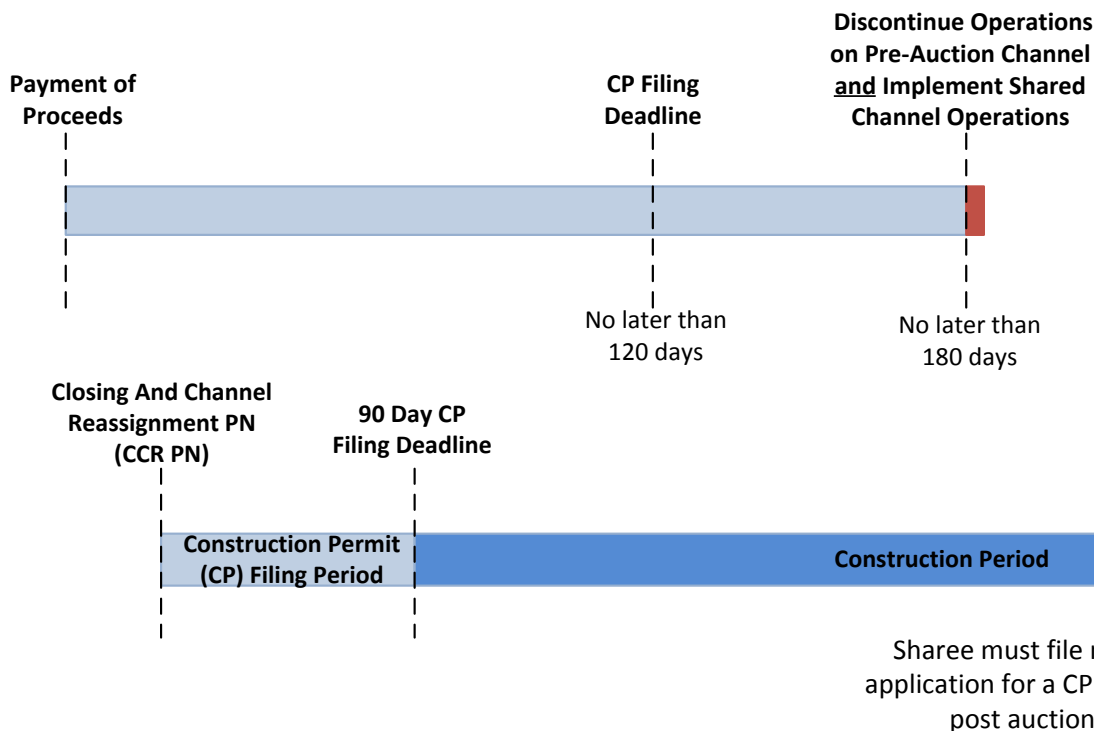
Payment of Proceeds

CP Filing Deadline

Discontinue Operations on Pre-Auction Channel and Implement Shared Channel Operations

No later than 120 days

No later than 180 days

Closing And Channel Reassignment PN (CCR PN)

90 Day CP Filing Deadline

Construction Permit (CP) Filing Period

Construction Period

Sharee must file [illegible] application for a CP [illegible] post auction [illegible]